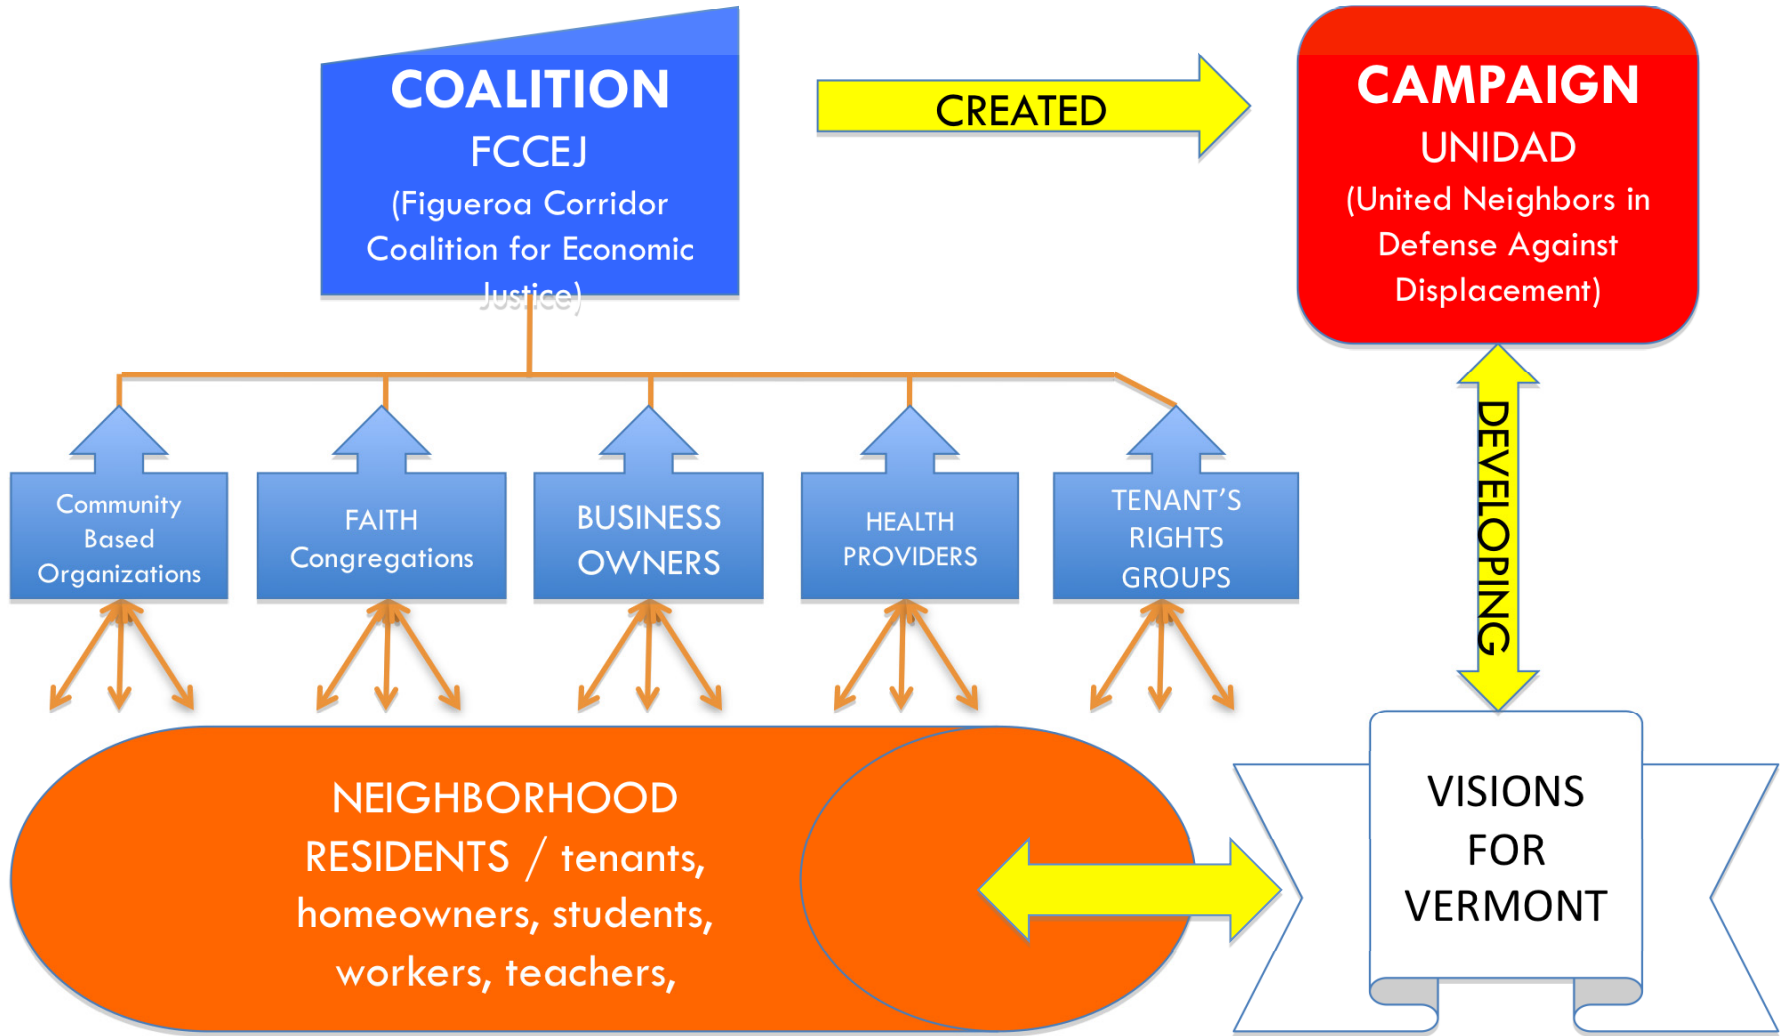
COALITION
FCCEJ
(Figueroa Corridor Coalition for Economic Justice)

CREATED

CAMPAIGN
UNIDAD
(United Neighbors in Defense Against Displacement)

DEVELOPING

Community Based Organizations

FAITH Congregations

BUSINESS OWNERS

HEALTH PROVIDERS

TENANT'S RIGHTS GROUPS

NEIGHBORHOOD RESIDENTS / tenants, homeowners, students, workers, teachers,

VISIONS FOR VERMONT